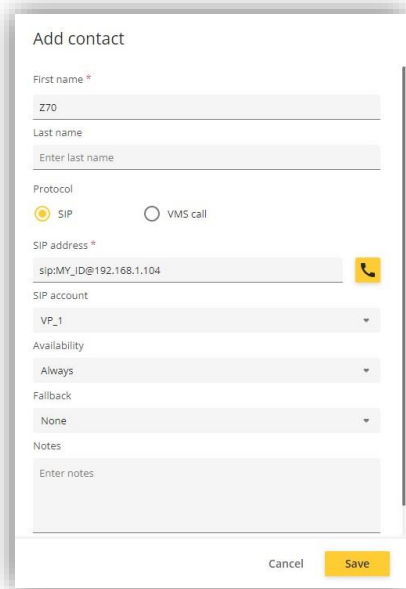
Add contact

First name *

Z70

Last name

Enter last name

Protocol

SIP

VMS call

SIP address *

sip:MY_ID@192.168.1.104

SIP account

VP_1

Availability

Always

Fallback

None

Notes

Enter notes

Cancel

Save